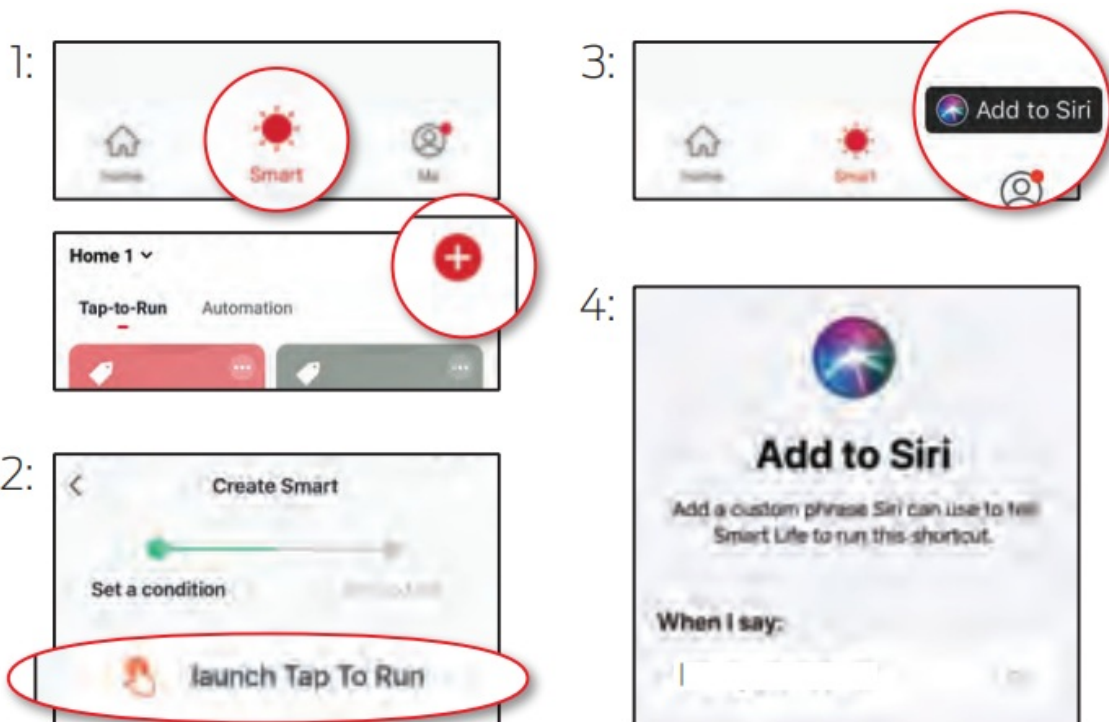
1:

Home

Smart

Me

Home 1

Tap-to-Run

Automation

2:

Create Smart

Set a condition

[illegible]

launch Tap To Run

3:

Add to Siri

Home

Smart

4:

Add to Siri

Add a custom phrase Siri can use to tell Smart Life to run this shortcut.

When I say: